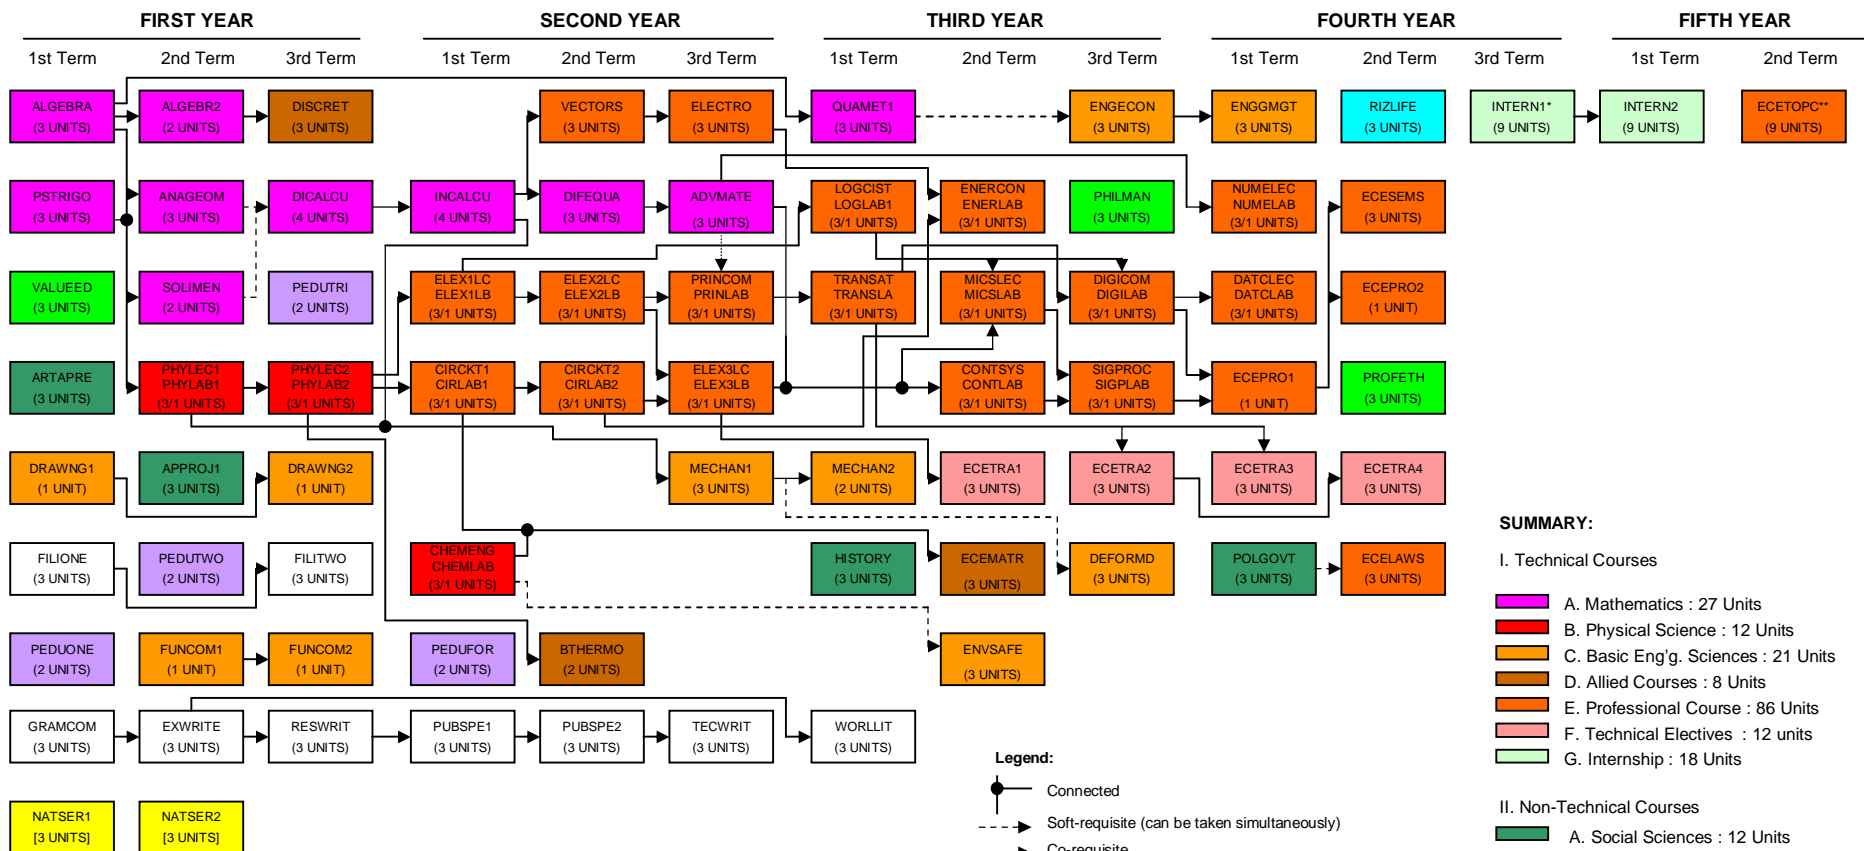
FIRST YEAR
1st Term 2nd Term 3rd Term

SECOND YEAR
1st Term 2nd Term 3rd Term

THIRD YEAR
1st Term 2nd Term 3rd Term

FOURTH YEAR
1st Term 2nd Term 3rd Term

FIFTH YEAR
1st Term 2nd Term

ALGEBRA (3 UNITS)
ALGEBR2 (2 UNITS)
DISCRET (3 UNITS)
VECTORS (3 UNITS)
ELECTRO (3 UNITS)
QUAMET1 (3 UNITS)
ENGECON (3 UNITS)
ENGGMGT (3 UNITS)
RIZLIFE (3 UNITS)
INTERN1* (9 UNITS)
INTERN2 (9 UNITS)
ECETOPC** (9 UNITS)

PSTRIGO (3 UNITS)
ANAGEOM (3 UNITS)
DICALCU (4 UNITS)
INCALCU (4 UNITS)
DIFEQUA (3 UNITS)
ADVMATE (3 UNITS)
LOGCIST LOGLAB1 (3/1 UNITS)
ENERCON ENERLAB (3/1 UNITS)
PHILMAN (3 UNITS)
NUMELEC NUMELAB (3/1 UNITS)
ECESEMS (3 UNITS)

VALUEED (3 UNITS)
SOLIMEN (2 UNITS)
PEDUTRI (2 UNITS)
ELEX1LC ELEX1LB (3/1 UNITS)
ELEX2LC ELEX2LB (3/1 UNITS)
PRINCOM PRINLAB (3/1 UNITS)
TRANSAT TRANSLA (3/1 UNITS)
MICSLEC MICSLAB (3/1 UNITS)
DIGICOM DIGILAB (3/1 UNITS)
DATCLEC DATCLAB (3/1 UNITS)
ECEPRO2 (1 UNIT)

ARTAPRE (3 UNITS)
PHYLEC1 PHYLAB1 (3/1 UNITS)
PHYLEC2 PHYLAB2 (3/1 UNITS)
CIRCKT1 CIRLAB1 (3/1 UNITS)
CIRCKT2 CIRLAB2 (3/1 UNITS)
ELEX3LC ELEX3LB (3/1 UNITS)
CONTSYS CONTLAB (3/1 UNITS)
SIGPROC SIGPLAB (3/1 UNITS)
ECEPRO1 (1 UNIT)
PROFETH (3 UNITS)

DRAWNG1 (1 UNIT)
APPROJ1 (3 UNITS)
DRAWNG2 (1 UNIT)
MECHAN1 (3 UNITS)
MECHAN2 (2 UNITS)
ECETRA1 (3 UNITS)
ECETRA2 (3 UNITS)
ECETRA3 (3 UNITS)
ECETRA4 (3 UNITS)

FILIONE (3 UNITS)
PEDUTWO (2 UNITS)
FILITWO (3 UNITS)
CHEMENG CHEMLAB (3/1 UNITS)
HISTORY (3 UNITS)
ECEMATR (3 UNITS)
DEFORMD (3 UNITS)
POLGOVT (3 UNITS)
ECELAWS (3 UNITS)

PEDUONE (2 UNITS)
FUNCOM1 (1 UNIT)
FUNCOM2 (1 UNIT)
PEDUFOR (2 UNITS)
BTHERMO (2 UNITS)
ENVSAFE (3 UNITS)

GRAMCOM (3 UNITS)
EXWRITE (3 UNITS)
RESWRIT (3 UNITS)
PUBSPE1 (3 UNITS)
PUBSPE2 (3 UNITS)
TECWRIT (3 UNITS)
WORLLIT (3 UNITS)

NATSER1 [3 UNITS]
NATSER2 [3 UNITS]

SUMMARY:
I. Technical Courses
A. Mathematics : 27 Units
B. Physical Science : 12 Units
C. Basic Eng'g. Sciences : 21 Units
D. Allied Courses : 8 Units
E. Professional Course : 86 Units
F. Technical Electives : 12 units
G. Internship : 18 Units

II. Non-Technical Courses
A. Social Sciences : 12 Units

Legend:
Connected
Soft-requisite (can be taken simultaneously)
Co-requisite